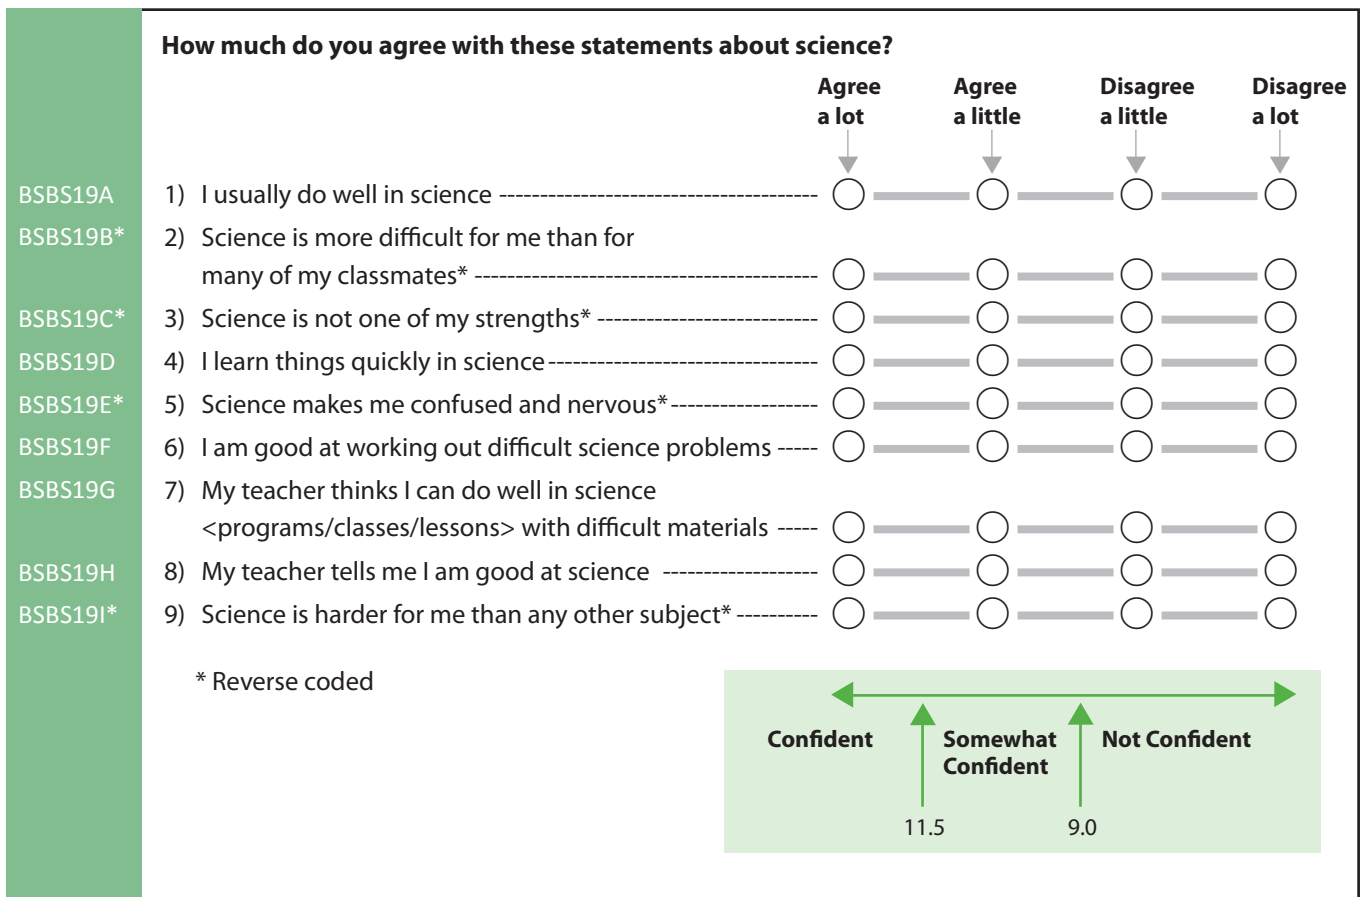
How much do you agree with these statements about science?

| | | Agree a lot | Agree a little | Disagree a little | Disagree a lot |
|---|---|---|---|---|---|
| BSBS19A | 1) I usually do well in science | ○ | ○ | ○ | ○ |
| BSBS19B* | 2) Science is more difficult for me than for many of my classmates* | ○ | ○ | ○ | ○ |
| BSBS19C* | 3) Science is not one of my strengths* | ○ | ○ | ○ | ○ |
| BSBS19D | 4) I learn things quickly in science | ○ | ○ | ○ | ○ |
| BSBS19E* | 5) Science makes me confused and nervous* | ○ | ○ | ○ | ○ |
| BSBS19F | 6) I am good at working out difficult science problems | ○ | ○ | ○ | ○ |
| BSBS19G | 7) My teacher thinks I can do well in science <programs/classes/lessons> with difficult materials | ○ | ○ | ○ | ○ |
| BSBS19H | 8) My teacher tells me I am good at science | ○ | ○ | ○ | ○ |
| BSBS19I* | 9) Science is harder for me than any other subject* | ○ | ○ | ○ | ○ |

* Reverse coded

Confident
Somewhat Confident
Not Confident
11.5
9.0